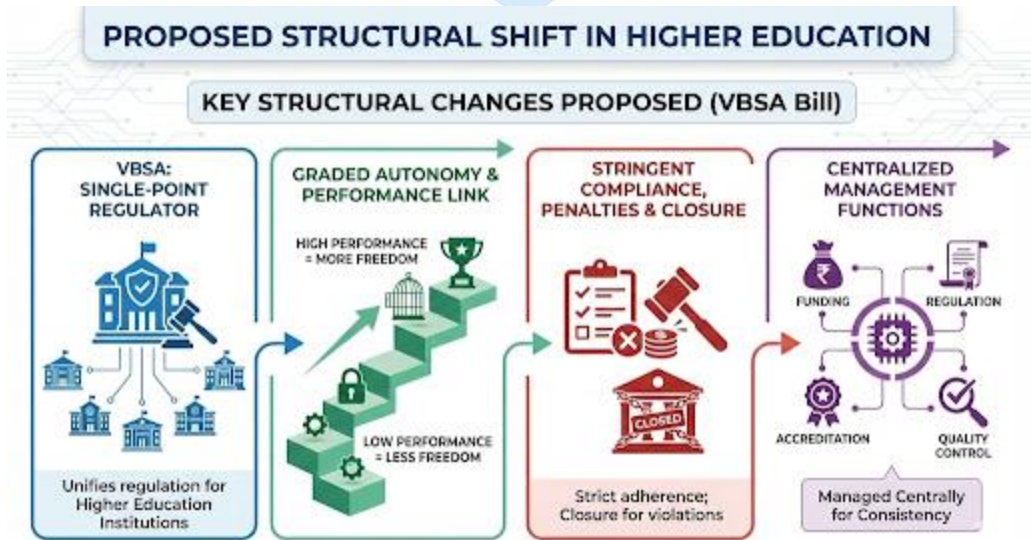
PROPOSED STRUCTURAL SHIFT IN HIGHER EDUCATION

KEY STRUCTURAL CHANGES PROPOSED (VBSA Bill)

VBSA: SINGLE-POINT REGULATOR

Unifies regulation for Higher Education Institutions

GRADED AUTONOMY & PERFORMANCE LINK

HIGH PERFORMANCE = MORE FREEDOM

LOW PERFORMANCE = LESS FREEDOM

STRINGENT COMPLIANCE, PENALTIES & CLOSURE

CLOSED

Strict adherence; Closure for violations

CENTRALIZED MANAGEMENT FUNCTIONS

FUNDING

REGULATION

ACCREDITATION

QUALITY CONTROL

Managed Centrally for Consistency